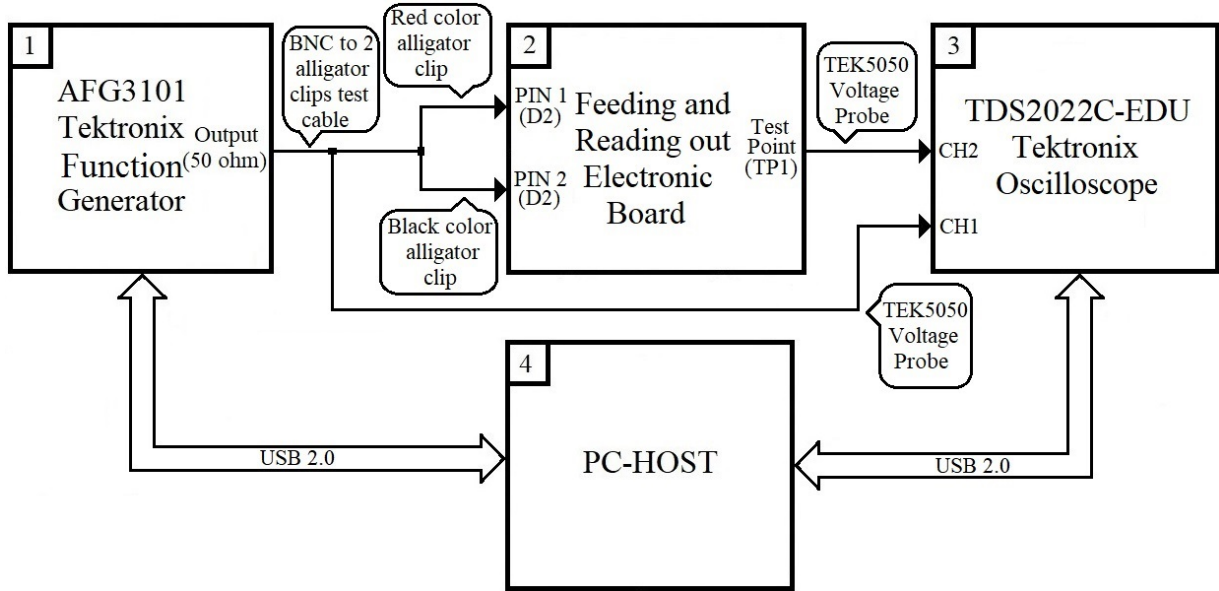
1
AFG3101 Tektronix Function Generator
Output (50 ohm)

BNC to 2 alligator clips test cable

Red color alligator clip

Black color alligator clip

2
PIN 1 (D2)
PIN 2 (D2)
Feeding and Reading out Electronic Board
Test Point (TP1)

TEK5050 Voltage Probe

3
CH2
CH1
TDS2022C-EDU Tektronix Oscilloscope

TEK5050 Voltage Probe

4
PC-HOST

USB 2.0

USB 2.0